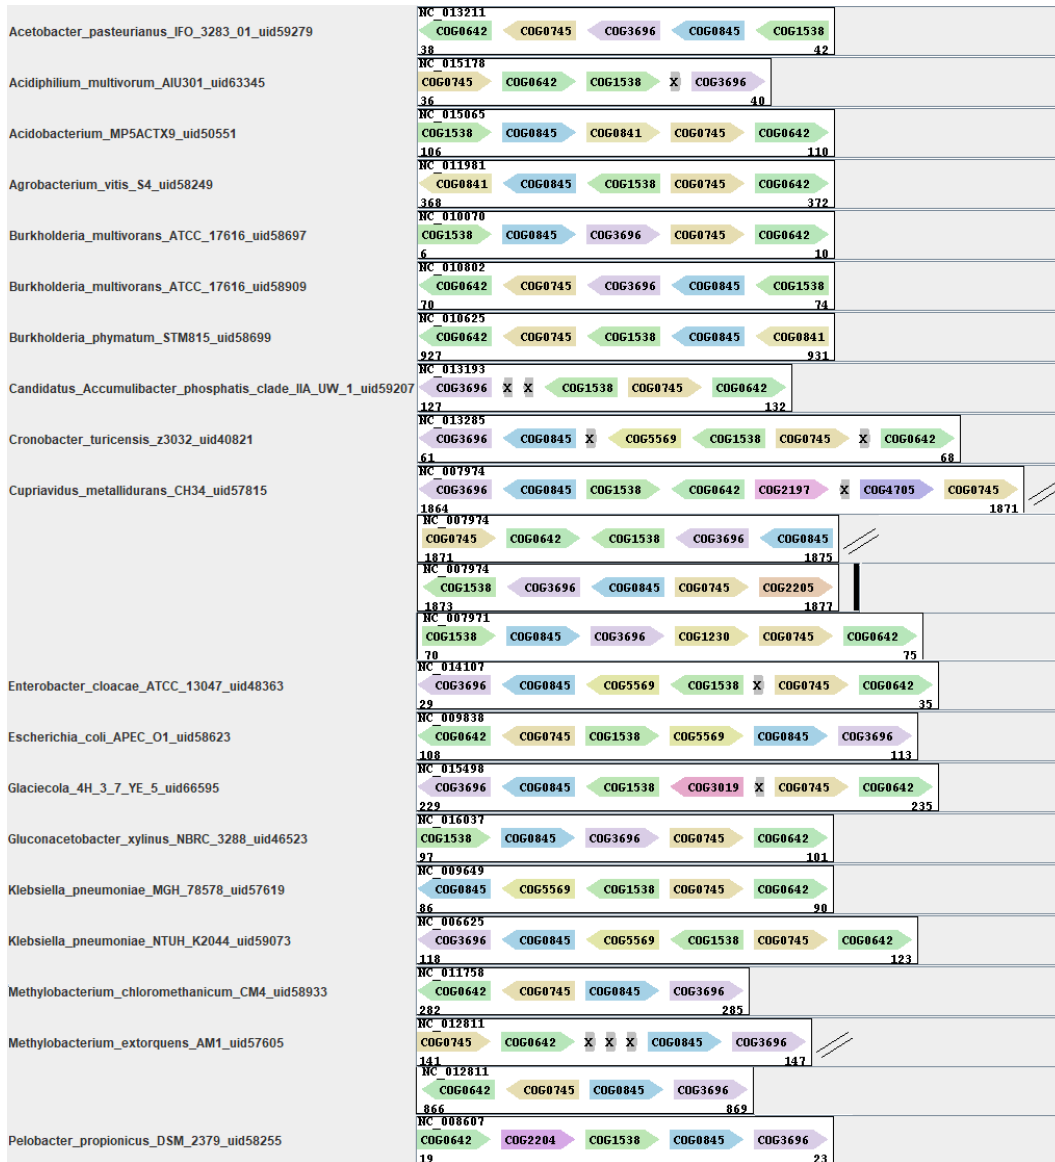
Acetobacter_pasteurianus_IFO_3283_01_uid59279
NC_013211
COG0642 COG0745 COG3696 COG0845 COG1538
38 42

Acidiphilium_multivorum_AIU301_uid63345
NC_015178
COG0745 COG0642 COG1538 X COG3696
36 40

Acidobacterium_MP5ACTX9_uid50551
NC_015065
COG1538 COG0845 COG0841 COG0745 COG0642
106 110

Agrobacterium_vitis_S4_uid58249
NC_011981
COG0841 COG0845 COG1538 COG0745 COG0642
368 372

Burkholderia_multivorans_ATCC_17616_uid58697
NC_010070
COG1538 COG0845 COG3696 COG0745 COG0642
6 10

Burkholderia_multivorans_ATCC_17616_uid58909
NC_010802
COG0642 COG0745 COG3696 COG0845 COG1538
70 74

Burkholderia_phymatum_STM815_uid58699
NC_010625
COG0642 COG0745 COG1538 COG0845 COG0841
927 931

Candidatus_Accumulibacter_phosphatis_clade_IIA_UW_1_uid59207
NC_013193
COG3696 X X COG1538 COG0745 COG0642
127 132

Cronobacter_turicensis_z3032_uid40821
NC_013285
COG3696 COG0845 X COG5569 COG1538 COG0745 X COG0642
61 68

Cupriavidus_metallidurans_CH34_uid57815
NC_007974
COG3696 COG0845 COG1538 COG0642 COG2197 X COG4705 COG0745
1864 1871

NC_007974
COG0745 COG0642 COG1538 COG3696 COG0845
1871 1875

NC_007974
COG1538 COG3696 COG0845 COG0745 COG2205
1873 1877

NC_007971
COG1538 COG0845 COG3696 COG1230 COG0745 COG0642
70 75

Enterobacter_cloacae_ATCC_13047_uid48363
NC_014107
COG3696 COG0845 COG5569 COG1538 X COG0745 COG0642
29 35

Escherichia_coli_APEC_O1_uid58623
NC_009838
COG0642 COG0745 COG1538 COG5569 COG0845 COG3696
108 113

Glaciecola_4H_3_7_YE_5_uid66595
NC_015498
COG3696 COG0845 COG1538 COG3019 X COG0745 COG0642
229 235

Gluconacetobacter_xylinus_NBRC_3288_uid46523
NC_016037
COG1538 COG0845 COG3696 COG0745 COG0642
97 101

Klebsiella_pneumoniae_MGH_78578_uid57619
NC_009649
COG0845 COG5569 COG1538 COG0745 COG0642
86 90

Klebsiella_pneumoniae_NTUH_K2044_uid59073
NC_006625
COG3696 COG0845 COG5569 COG1538 COG0745 COG0642
118 123

Methylobacterium_chloromethanicum_CM4_uid58933
NC_011758
COG0642 COG0745 COG0845 COG3696
282 285

Methylobacterium_extorquens_AM1_uid57605
NC_012811
COG0745 COG0642 X X X COG0845 COG3696
141 147

NC_012811
COG0642 COG0745 COG0845 COG3696
866 869

Pelobacter_propionicus_DSM_2379_uid58255
NC_008607
COG0642 COG2204 COG1538 COG0845 COG3696
19 23